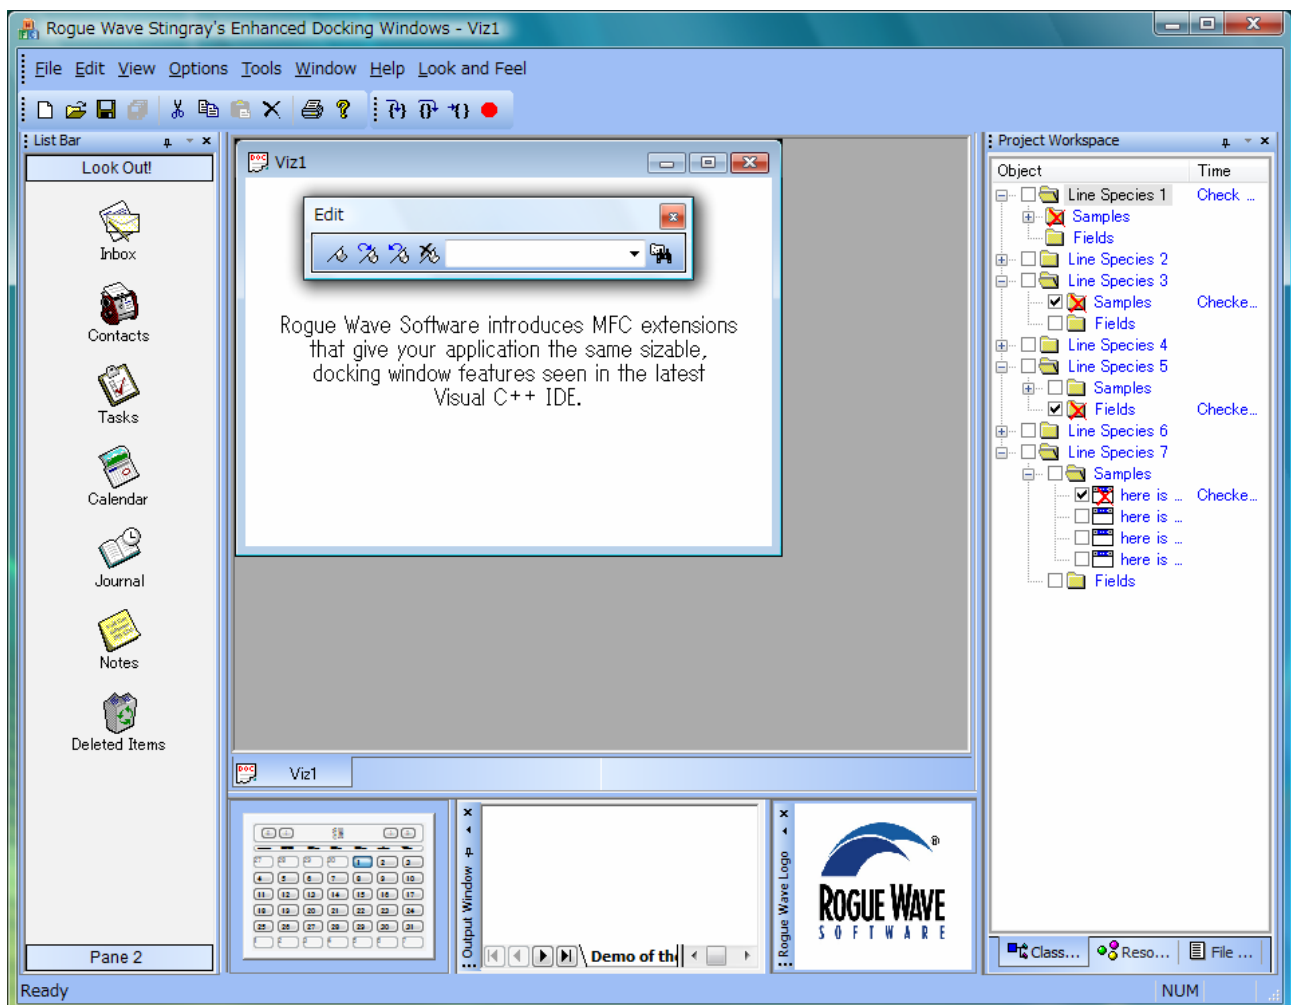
Rogue Wave Stingray's Enhanced Docking Windows - Viz1

File Edit View Options Tools Window Help Look and Feel

List Bar

Look Out!

Inbox

Contacts

Tasks

Calendar

Journal

Notes

Deleted Items

Pane 2

Viz1

Edit

Rogue Wave Software introduces MFC extensions that give your application the same sizable, docking window features seen in the latest Visual C++ IDE.

Viz1

Output Window

Demo of th

Rogue Wave Logo

ROGUE WAVE
SOFTWARE

Project Workspace

| Object | Time |
|---|---|
| Line Species 1 | Check ... |
| Samples | |
| Fields | |
| Line Species 2 | |
| Line Species 3 | |
| Samples | Checke... |
| Fields | |
| Line Species 4 | |
| Line Species 5 | |
| Samples | |
| Fields | Checke... |
| Line Species 6 | |
| Line Species 7 | |
| Samples | |
| here is ... | Checke... |
| here is ... | |
| here is ... | |
| here is ... | |
| Fields | |

Class... Reso... File ...

Ready

NUM